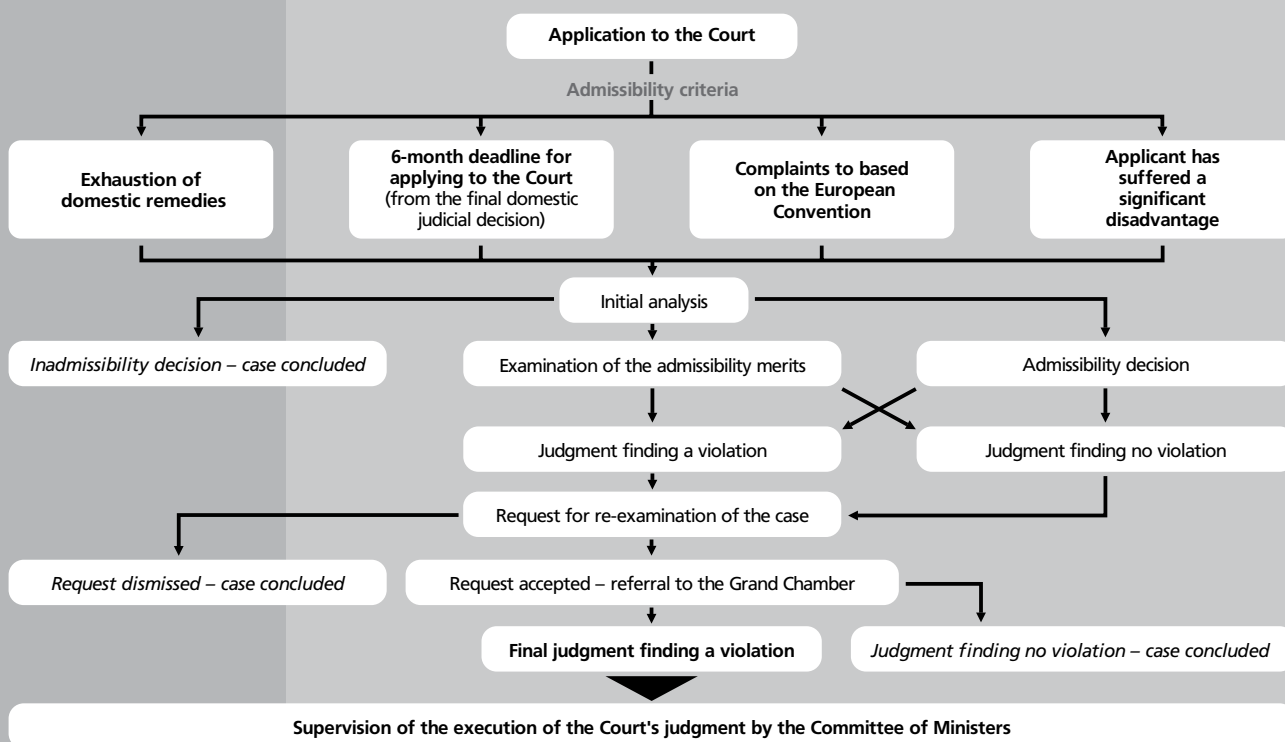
Application to the Court

Admissibility criteria

Exhaustion of domestic remedies

6-month deadline for applying to the Court (from the final domestic judicial decision)

Complaints to based on the European Convention

Applicant has suffered a significant disadvantage

Initial analysis

Inadmissibility decision – case concluded

Examination of the admissibility merits

Admissibility decision

Judgment finding a violation

Judgment finding no violation

Request for re-examination of the case

Request dismissed – case concluded

Request accepted – referral to the Grand Chamber

Final judgment finding a violation

Judgment finding no violation – case concluded

Supervision of the execution of the Court's judgment by the Committee of Ministers